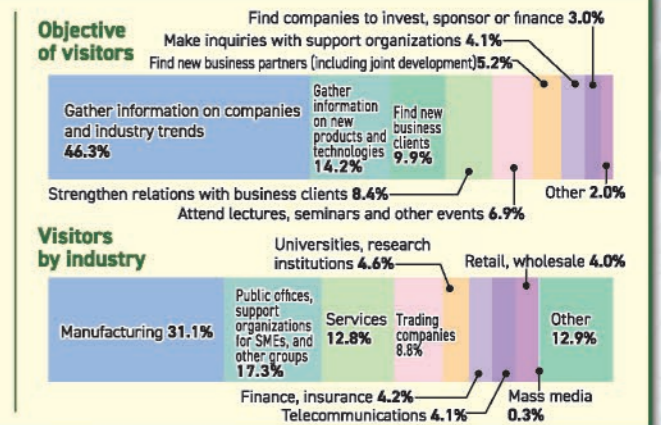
Objective of visitors

Find companies to invest, sponsor or finance 3.0%
Make inquiries with support organizations 4.1%
Find new business partners (including joint development) 5.2%

Gather information on companies and industry trends 46.3%
Gather information on new products and technologies 14.2%
Find new business clients 9.9%

Strengthen relations with business clients 8.4%
Attend lectures, seminars and other events 6.9%
Other 2.0%

Visitors by industry

Universities, research institutions 4.6%
Retail, wholesale 4.0%

Manufacturing 31.1%
Public offices, support organizations for SMEs, and other groups 17.3%
Services 12.8%
Trading companies 8.8%
Other 12.9%

Finance, insurance 4.2%
Telecommunications 4.1%
Mass media 0.3%